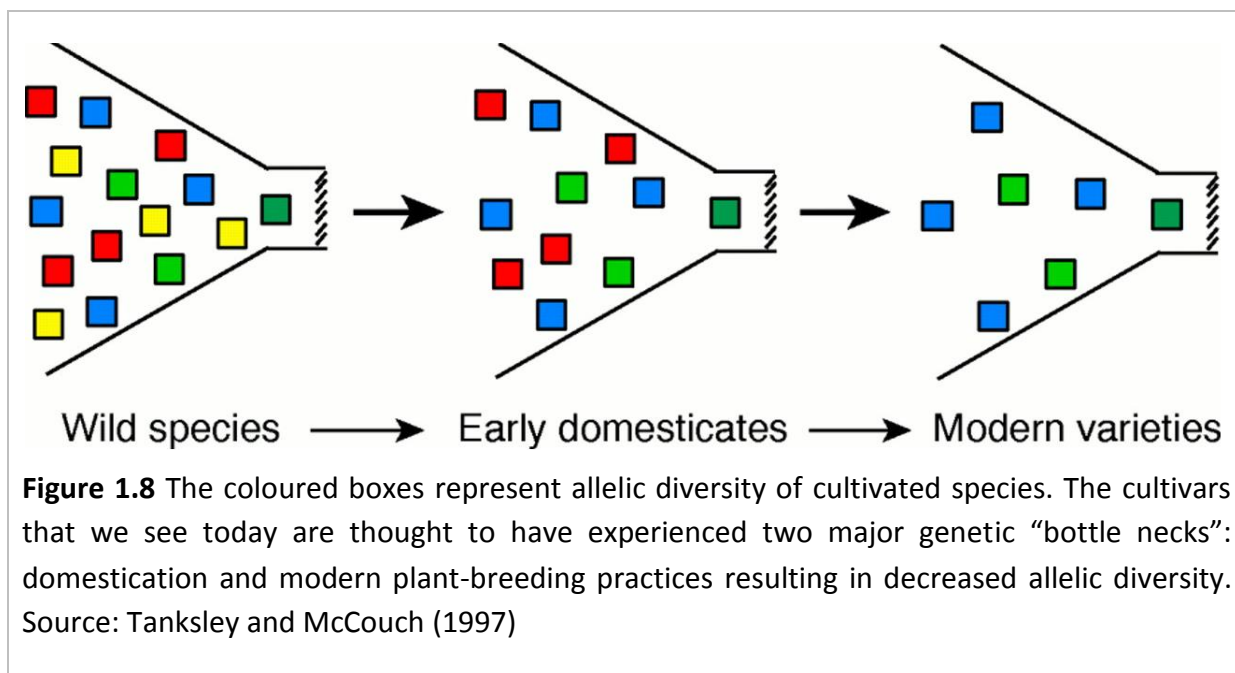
Wild species ⟶ Early domesticates ⟶ Modern varieties

**Figure 1.8** The coloured boxes represent allelic diversity of cultivated species. The cultivars that we see today are thought to have experienced two major genetic "bottle necks": domestication and modern plant-breeding practices resulting in decreased allelic diversity. Source: Tanksley and McCouch (1997)